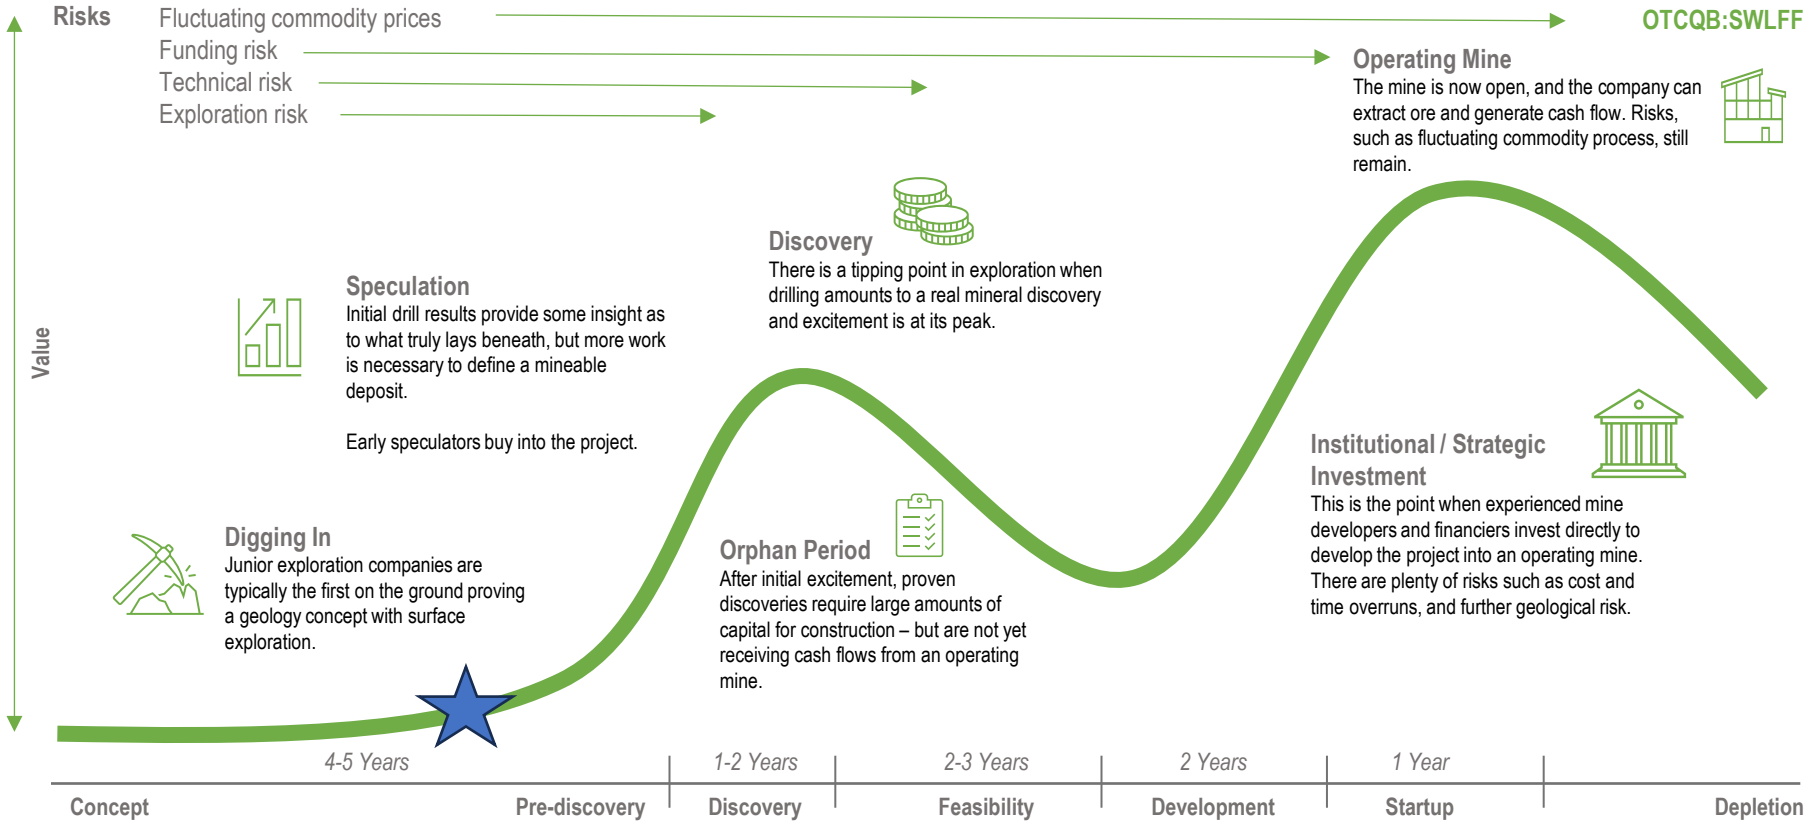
Risks
Fluctuating commodity prices
Funding risk
Technical risk
Exploration risk

OTCQB:SWLFF

Operating Mine
The mine is now open, and the company can extract ore and generate cash flow. Risks, such as fluctuating commodity process, still remain.

Value

Discovery
There is a tipping point in exploration when drilling amounts to a real mineral discovery and excitement is at its peak.

Speculation
Initial drill results provide some insight as to what truly lays beneath, but more work is necessary to define a mineable deposit.

Early speculators buy into the project.

Institutional / Strategic Investment
This is the point when experienced mine developers and financiers invest directly to develop the project into an operating mine. There are plenty of risks such as cost and time overruns, and further geological risk.

Digging In
Junior exploration companies are typically the first on the ground proving a geology concept with surface exploration.

Orphan Period
After initial excitement, proven discoveries require large amounts of capital for construction – but are not yet receiving cash flows from an operating mine.

4-5 Years
1-2 Years
2-3 Years
2 Years
1 Year

Concept
Pre-discovery
Discovery
Feasibility
Development
Startup
Depletion